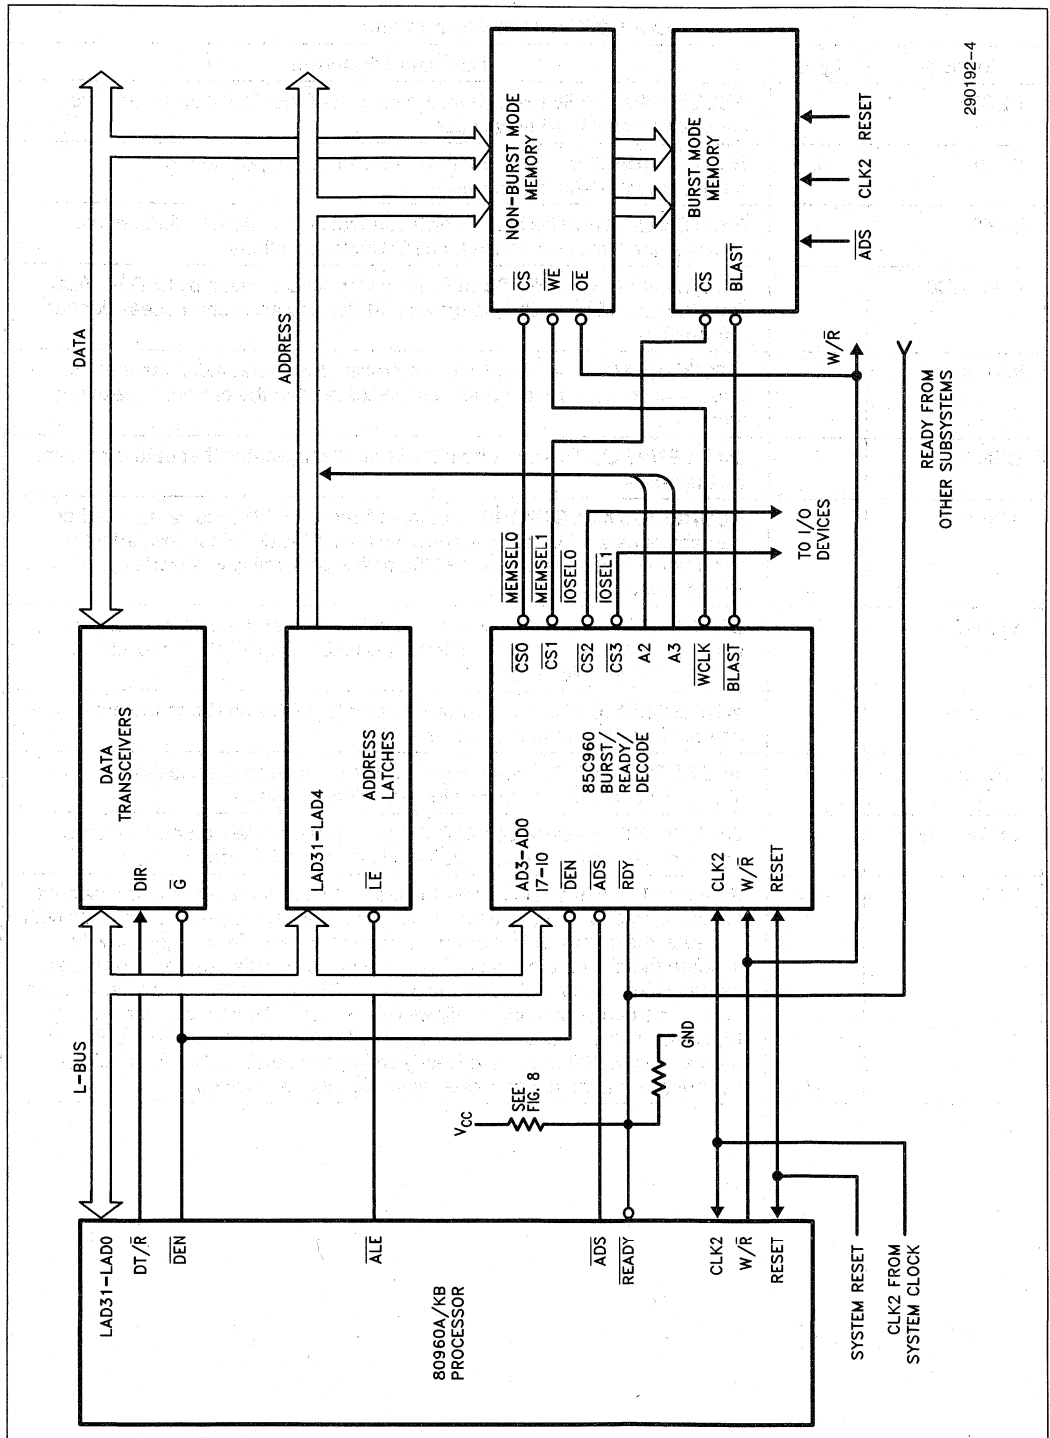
290192-4

DATA

ADDRESS

NON-BURST MODE MEMORY

$\overline{CS}$
$\overline{WE}$
$\overline{OE}$

BURST MODE MEMORY

$\overline{CS}$
$\overline{BLAST}$

RESET
CLK2
$\overline{ADS}$

W/$\overline{R}$

READY FROM OTHER SUBSYSTEMS

$\overline{MEMSEL0}$
$\overline{MEMSEL1}$
$\overline{IOSEL0}$
$\overline{IOSEL1}$

TO I/O DEVICES

DATA TRANSCEIVERS
DIR
$\overline{G}$

LAD31-LAD4
ADDRESS LATCHES
$\overline{LE}$

85C960 BURST/ READY/ DECODE

AD3-AD0
I7-I0
$\overline{DEN}$
$\overline{ADS}$
$\overline{RDY}$
CLK2
W/$\overline{R}$
RESET

$\overline{CS0}$
$\overline{CS1}$
$\overline{CS2}$
$\overline{CS3}$
A2
A3
$\overline{WCLK}$
$\overline{BLAST}$

L-BUS

GND

$V_{CC}$
SEE FIG. 8

80960A/KB PROCESSOR

LAD31-LAD0
DT/$\overline{R}$
$\overline{DEN}$
$\overline{ALE}$
$\overline{ADS}$
$\overline{READY}$
CLK2
W/$\overline{R}$
RESET

SYSTEM RESET

CLK2 FROM SYSTEM CLOCK